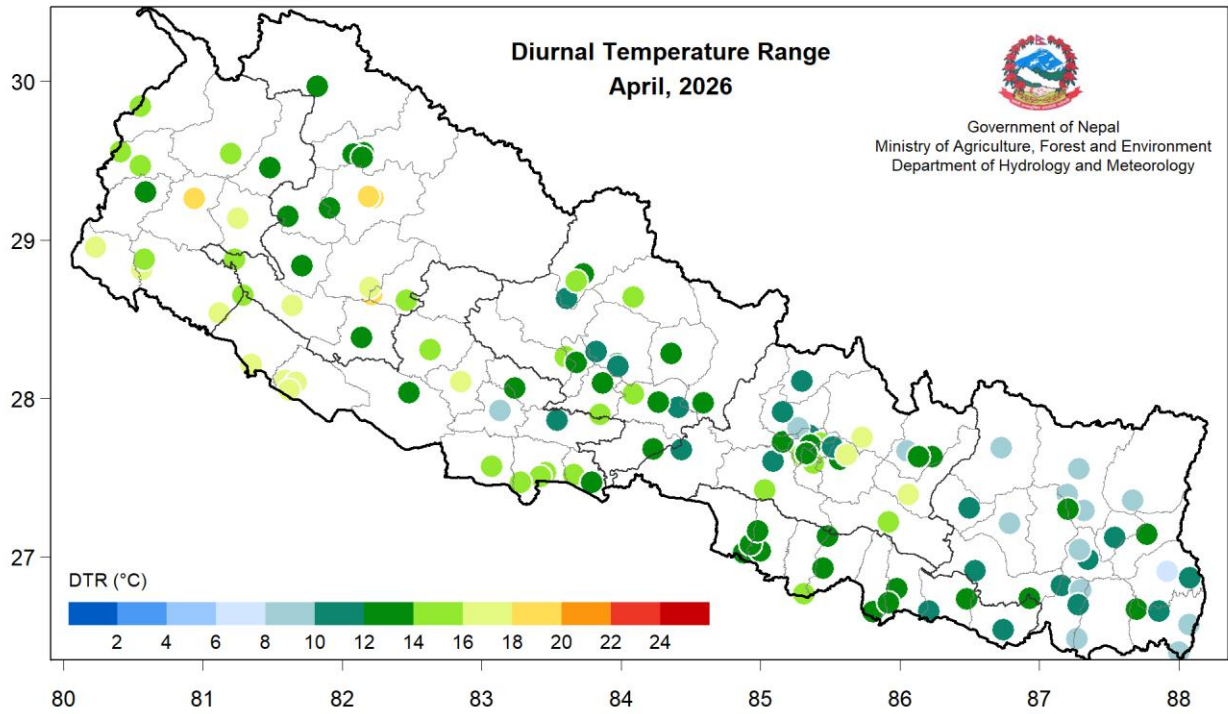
Diurnal Temperature Range
April, 2026

Government of Nepal
Ministry of Agriculture, Forest and Environment
Department of Hydrology and Meteorology

30
29
28
27

DTR (°C)
2 4 6 8 10 12 14 16 18 20 22 24

80 81 82 83 84 85 86 87 88